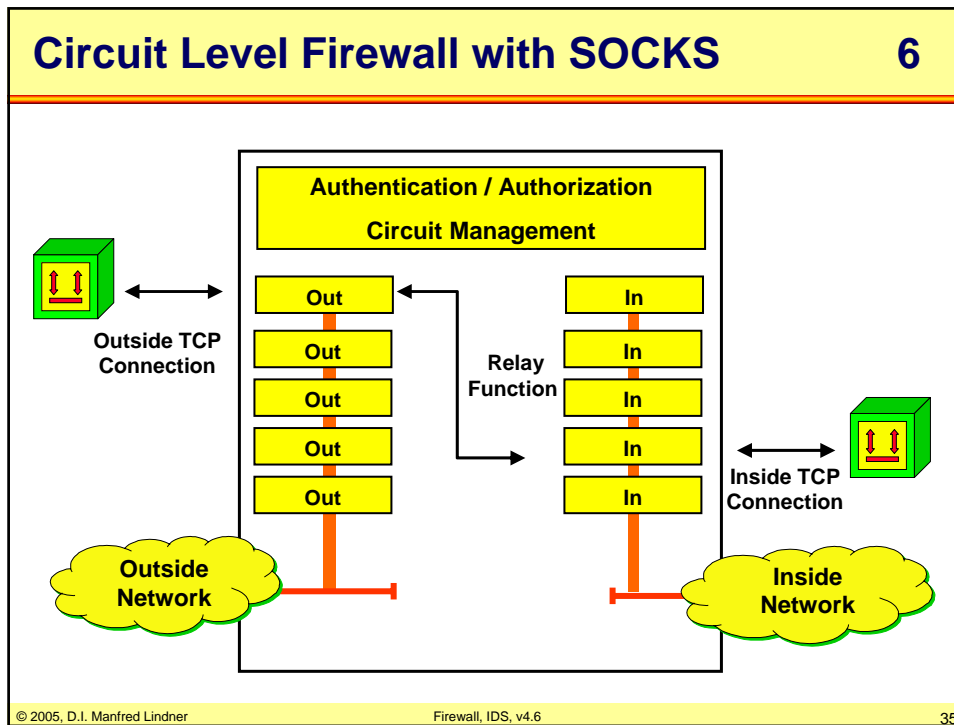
Circuit Level Firewall with SOCKS 6

Authentication / Authorization

Circuit Management

Out

Out

Out

Out

Out

In

In

In

In

In

Relay Function

Outside TCP Connection

Inside TCP Connection

Outside Network

Inside Network

© 2005, D.I. Manfred Lindner

Firewall, IDS, v4.6

35